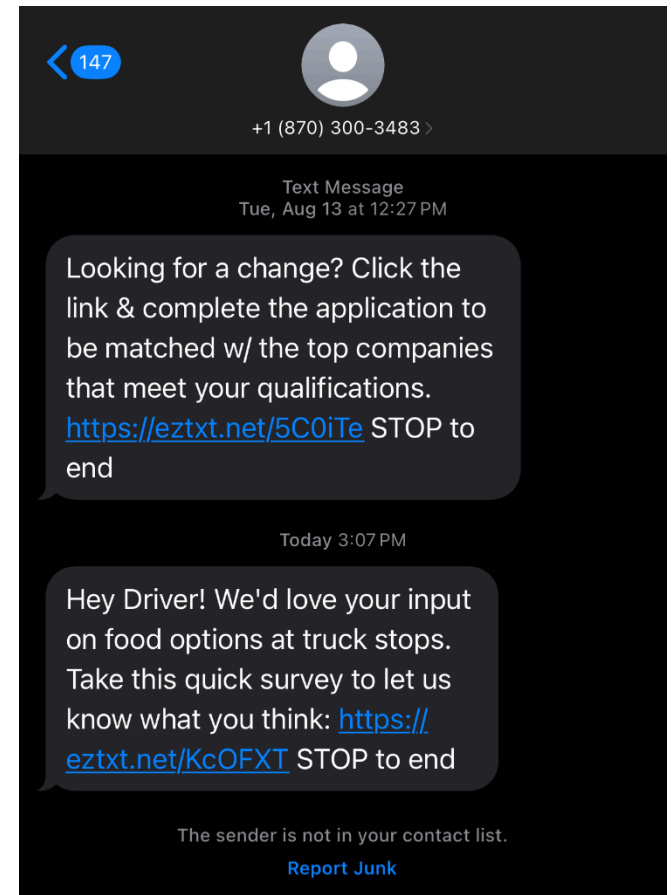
147

+1 (870) 300-3483

Text Message
Tue, Aug 13 at 12:27 PM

Looking for a change? Click the link & complete the application to be matched w/ the top companies that meet your qualifications. https://eztxt.net/5C0iTe STOP to end

Today 3:07 PM

Hey Driver! We'd love your input on food options at truck stops. Take this quick survey to let us know what you think: https://eztxt.net/KcOFXT STOP to end

The sender is not in your contact list.
Report Junk